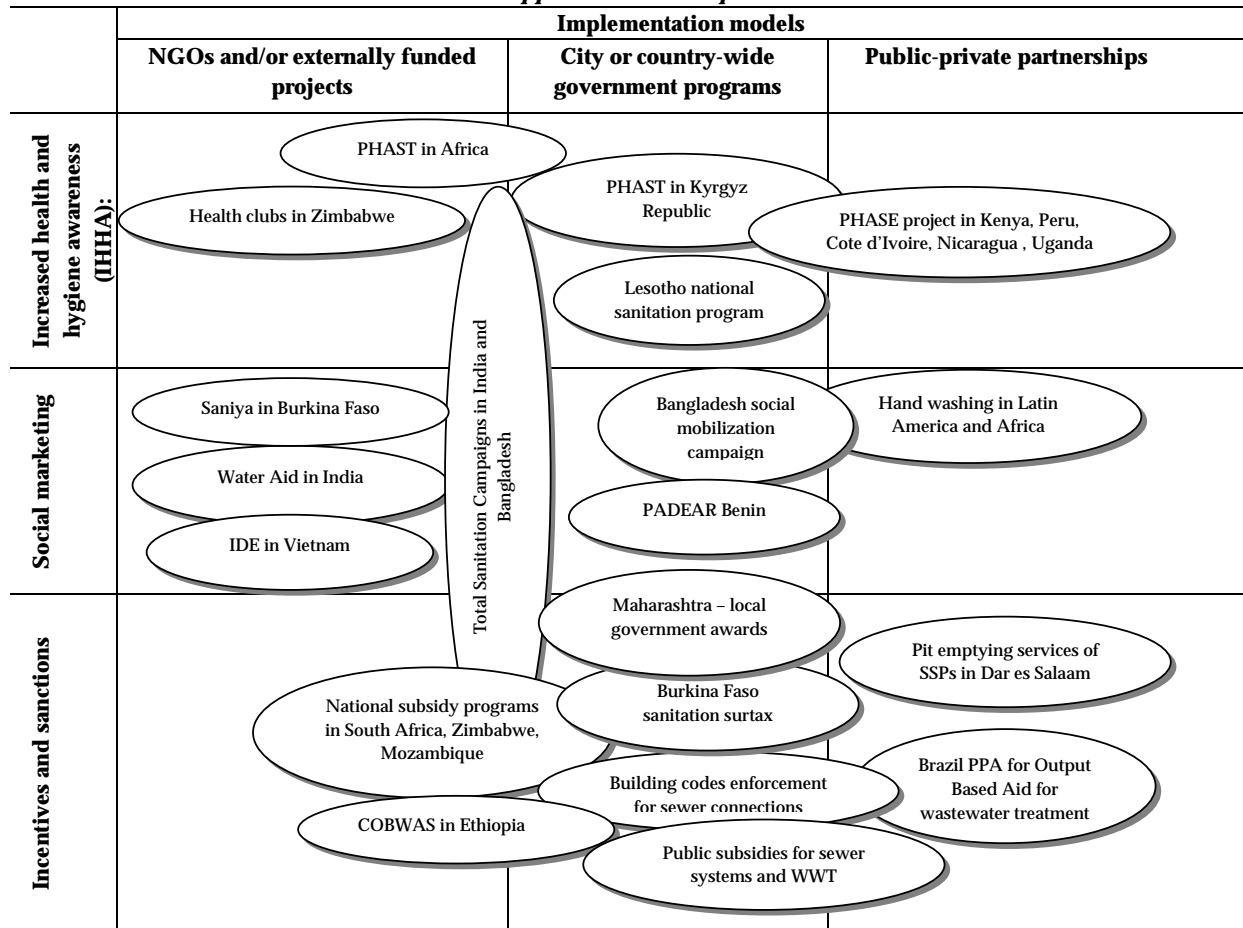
Implementation models

| | NGOs and/or externally funded projects | City or country-wide government programs | Public-private partnerships |
|---|---|---|---|
| Increased health and hygiene awareness (IHHA): | PHAST in Africa; Health clubs in Zimbabwe | PHAST in Kyrgyz Republic; Lesotho national sanitation program | PHASE project in Kenya, Peru, Cote d'Ivoire, Nicaragua , Uganda |
| Social marketing | Saniya in Burkina Faso; Water Aid in India; IDE in Vietnam | Bangladesh social mobilization campaign; PADEAR Benin | Hand washing in Latin America and Africa |
| Incentives and sanctions | National subsidy programs in South Africa, Zimbabwe, Mozambique; COBWAS in Ethiopia | Maharashtra – local government awards; Burkina Faso sanitation surtax; Building codes enforcement for sewer connections; Public subsidies for sewer systems and WWT | Pit emptying services of SSPs in Dar es Salaam; Brazil PPA for Output Based Aid for wastewater treatment |

Total Sanitation Campaigns in India and Bangladesh